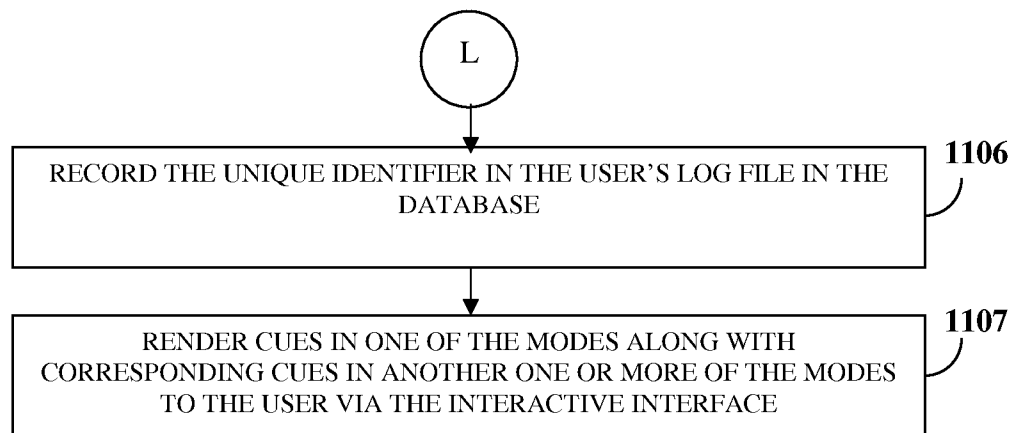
L

RECORD THE UNIQUE IDENTIFIER IN THE USER'S LOG FILE IN THE DATABASE

1106

RENDER CUES IN ONE OF THE MODES ALONG WITH CORRESPONDING CUES IN ANOTHER ONE OR MORE OF THE MODES TO THE USER VIA THE INTERACTIVE INTERFACE

1107